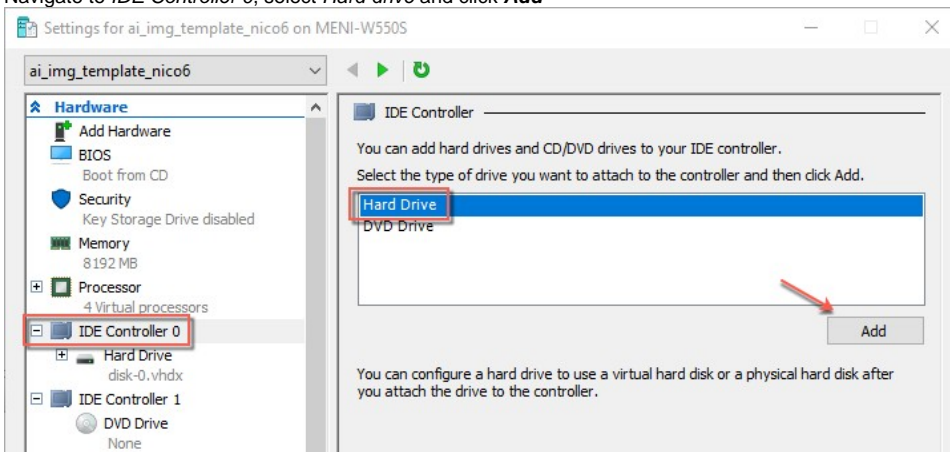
Navigate to IDE Controller 0, select Hard drive and click Add

Settings for ai_img_template_nico6 on MENI-W550S

ai_img_template_nico6

Hardware
Add Hardware
BIOS
Boot from CD
Security
Key Storage Drive disabled
Memory
8192 MB
Processor
4 Virtual processors
IDE Controller 0
Hard Drive
disk-0.vhdx
IDE Controller 1
DVD Drive
None

IDE Controller

You can add hard drives and CD/DVD drives to your IDE controller.

Select the type of drive you want to attach to the controller and then click Add.

Hard Drive
DVD Drive

Add

You can configure a hard drive to use a virtual hard disk or a physical hard disk after you attach the drive to the controller.